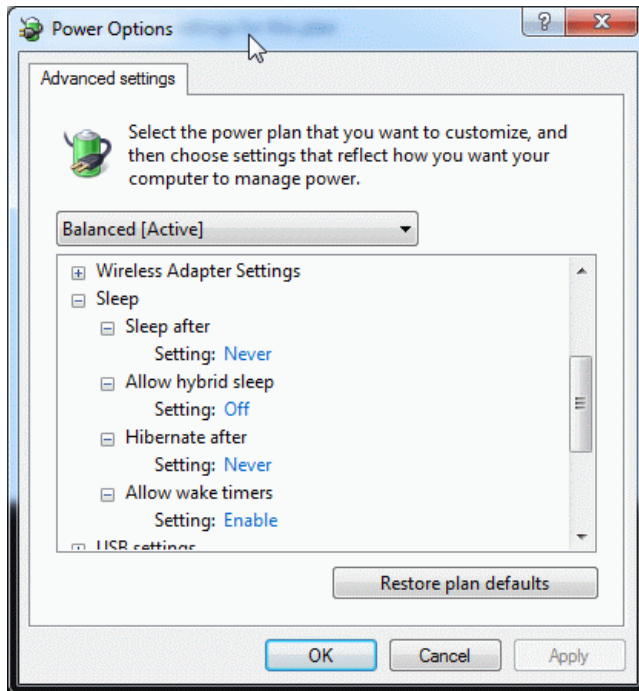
Power Options

?

X

Advanced settings

Select the power plan that you want to customize, and then choose settings that reflect how you want your computer to manage power.

Balanced [Active]

Wireless Adapter Settings
Sleep
Sleep after
Setting: Never
Allow hybrid sleep
Setting: Off
Hibernate after
Setting: Never
Allow wake timers
Setting: Enable
USB settings

Restore plan defaults

OK

Cancel

Apply